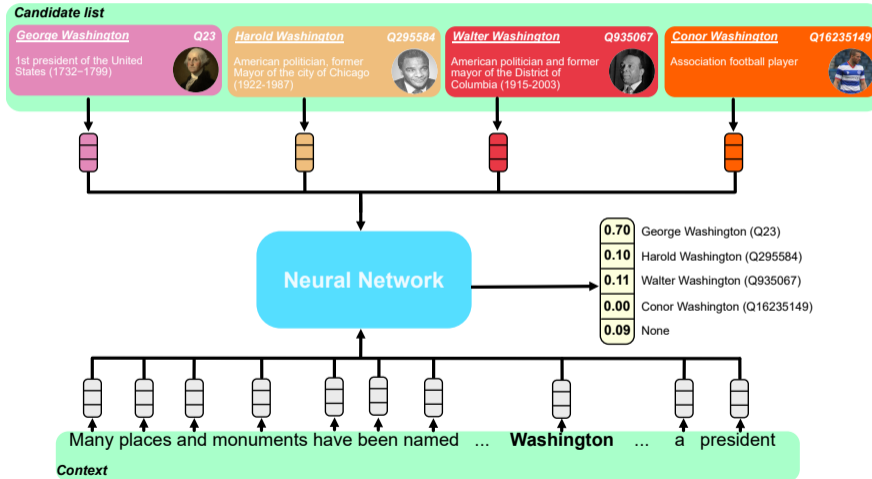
Candidate list

George Washington Q23
1st president of the United States (1732–1799)

Harold Washington Q295584
American politician, former Mayor of the city of Chicago (1922-1987)

Walter Washington Q935067
American politician and former mayor of the District of Columbia (1915-2003)

Conor Washington Q16235149
Association football player

Neural Network

| | |
|---|---|
| 0.70 | George Washington (Q23) |
| 0.10 | Harold Washington (Q295584) |
| 0.11 | Walter Washington (Q935067) |
| 0.00 | Conor Washington (Q16235149) |
| 0.09 | None |

Many places and monuments have been named ... **Washington** ... a president

Context